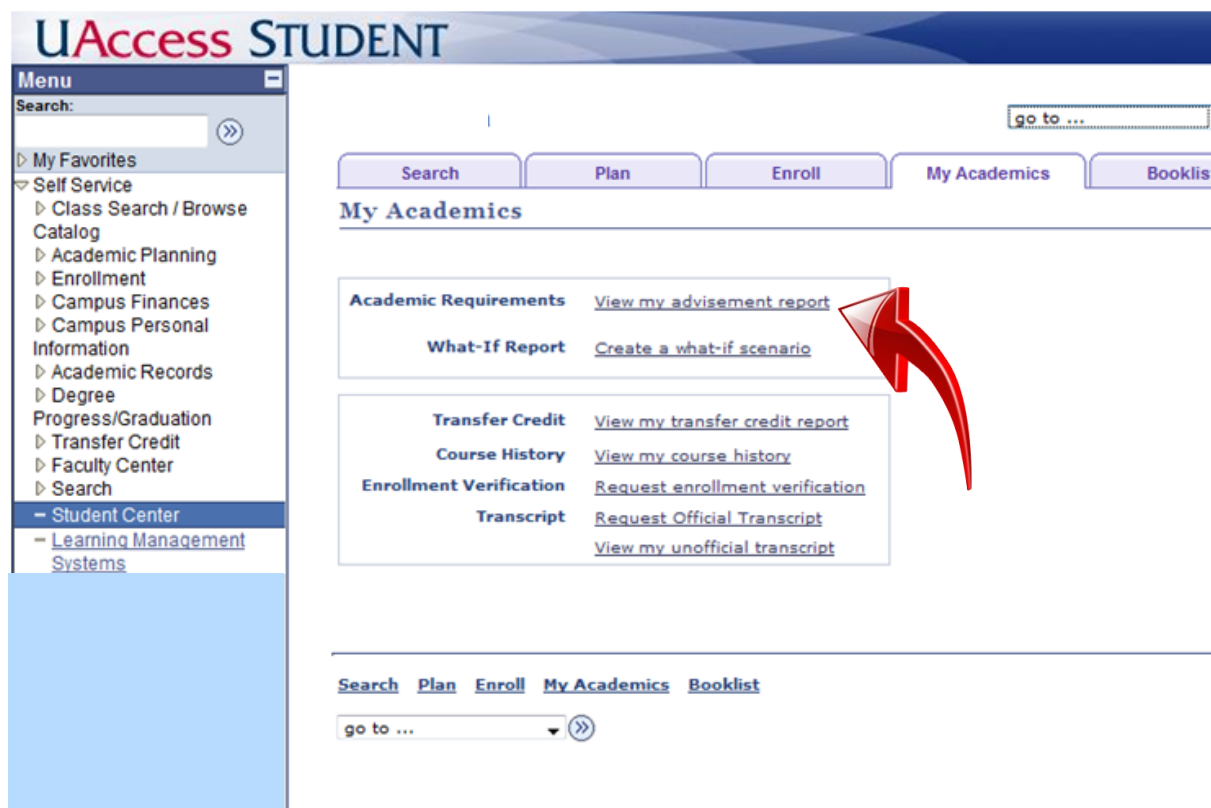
UAccess STUDENT

Menu

Search:

▷ My Favorites
▽ Self Service
▷ Class Search / Browse Catalog
▷ Academic Planning
▷ Enrollment
▷ Campus Finances
▷ Campus Personal Information
▷ Academic Records
▷ Degree Progress/Graduation
▷ Transfer Credit
▷ Faculty Center
▷ Search
– Student Center
– Learning Management Systems

go to ...

Search | Plan | Enroll | My Academics | Booklis

My Academics

| | |
|---|---|
| Academic Requirements | View my advisement report |
| What-If Report | Create a what-if scenario |

| | |
|---|---|
| Transfer Credit | View my transfer credit report |
| Course History | View my course history |
| Enrollment Verification | Request enrollment verification |
| Transcript | Request Official Transcript |
| | View my unofficial transcript |

Search Plan Enroll My Academics Booklist

go to ...